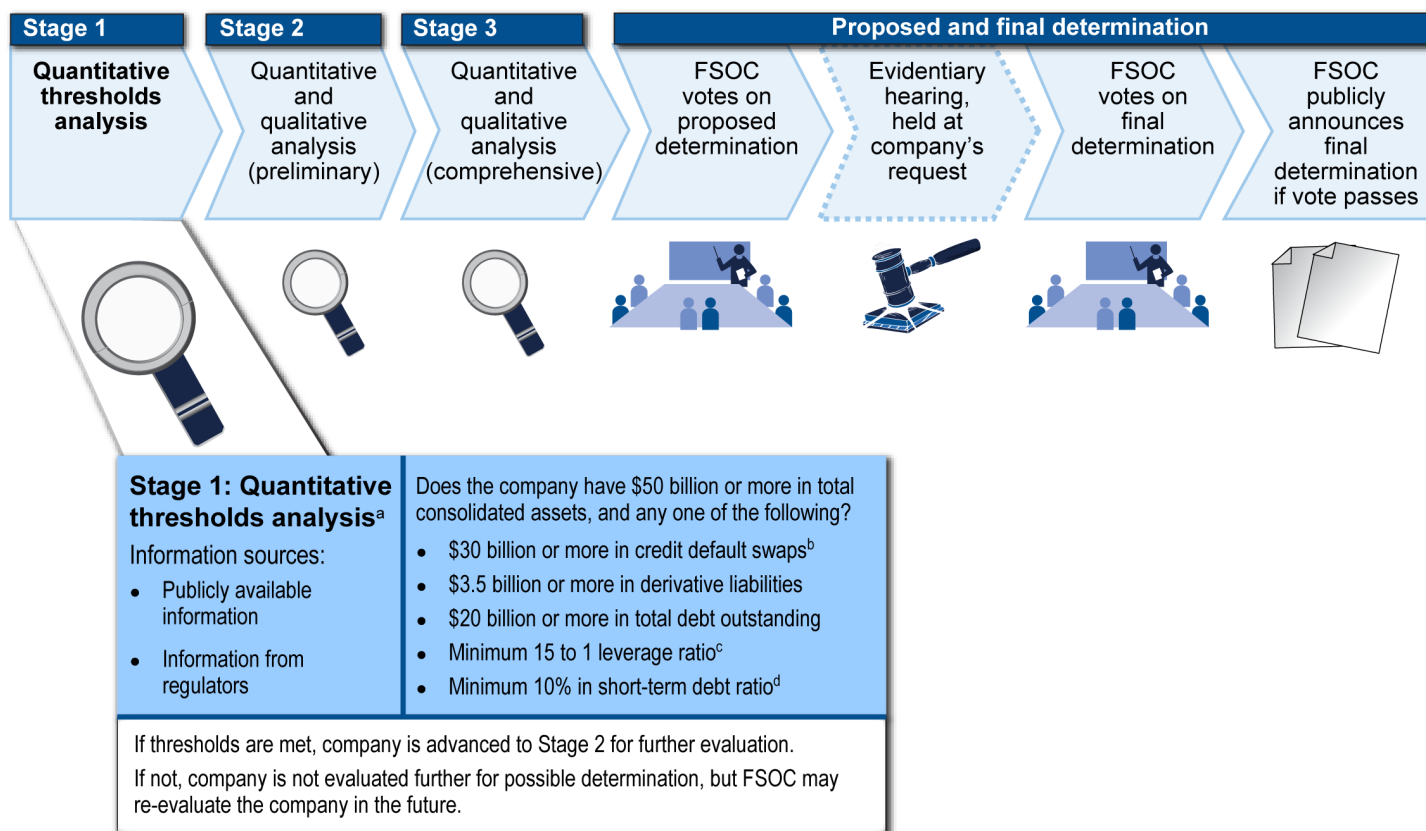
Stage 1

Stage 2

Stage 3

Proposed and final determination

Quantitative thresholds analysis

Quantitative and qualitative analysis (preliminary)

Quantitative and qualitative analysis (comprehensive)

FSOC votes on proposed determination

Evidentiary hearing, held at company's request

FSOC votes on final determination

FSOC publicly announces final determination if vote passes

Stage 1: Quantitative thresholds analysis$^a$

Information sources:

- Publicly available information
- Information from regulators

Does the company have \$50 billion or more in total consolidated assets, and any one of the following?

- \$30 billion or more in credit default swaps$^b$
- \$3.5 billion or more in derivative liabilities
- \$20 billion or more in total debt outstanding
- Minimum 15 to 1 leverage ratio$^c$
- Minimum 10% in short-term debt ratio$^d$

If thresholds are met, company is advanced to Stage 2 for further evaluation.

If not, company is not evaluated further for possible determination, but FSOC may re-evaluate the company in the future.